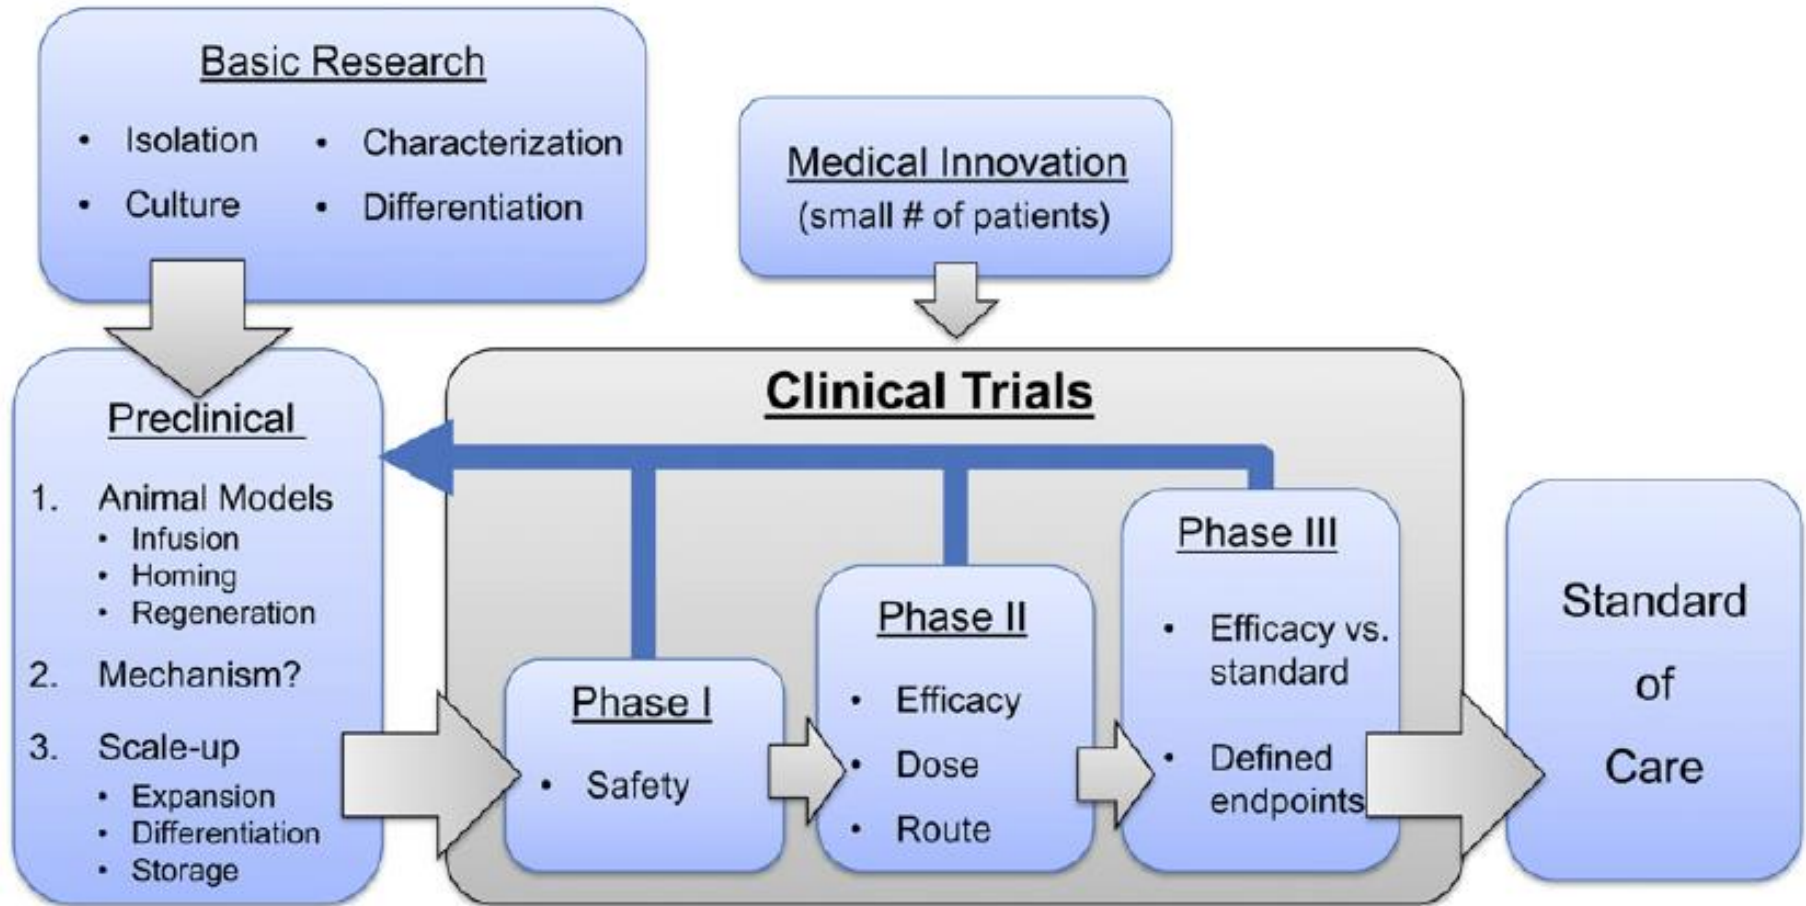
Basic Research

- Isolation
- Culture
- Characterization
- Differentiation

Medical Innovation
(small # of patients)

Preclinical

1. Animal Models
   - Infusion
   - Homing
   - Regeneration
2. Mechanism?
3. Scale-up
   - Expansion
   - Differentiation
   - Storage

Clinical Trials

Phase I

- Safety

Phase II

- Efficacy
- Dose
- Route

Phase III

- Efficacy vs. standard
- Defined endpoints

Standard of Care